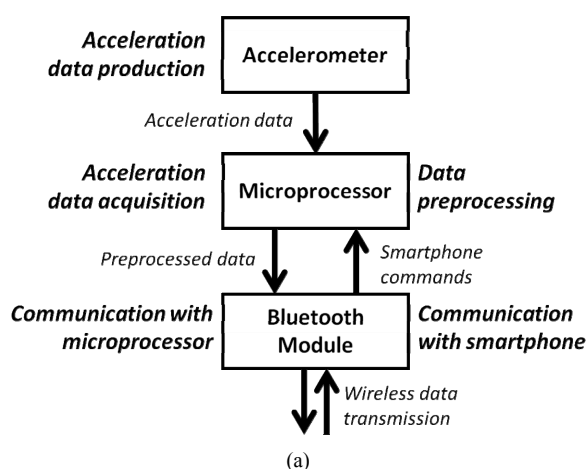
Acceleration data production

Accelerometer

Acceleration data

Acceleration data acquisition

Microprocessor

Data preprocessing

Preprocessed data

Smartphone commands

Communication with microprocessor

Bluetooth Module

Communication with smartphone

Wireless data transmission

(a)